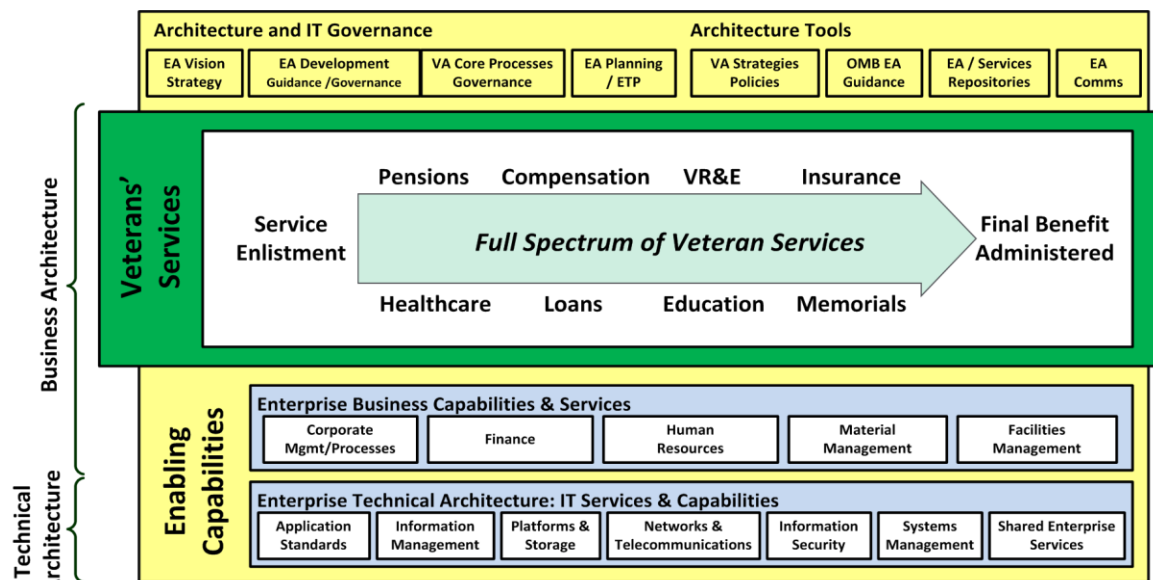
Architecture and IT Governance

Architecture Tools

EA Vision Strategy

EA Development Guidance /Governance

VA Core Processes Governance

EA Planning / ETP

VA Strategies Policies

OMB EA Guidance

EA / Services Repositories

EA Comms

Business Architecture

Veterans' Services

Pensions

Compensation

VR&E

Insurance

Service Enlistment

Full Spectrum of Veteran Services

Final Benefit Administered

Healthcare

Loans

Education

Memorials

Technical Architecture

Enabling Capabilities

Enterprise Business Capabilities & Services

Corporate Mgmt/Processes

Finance

Human Resources

Material Management

Facilities Management

Enterprise Technical Architecture: IT Services & Capabilities

Application Standards

Information Management

Platforms & Storage

Networks & Telecommunications

Information Security

Systems Management

Shared Enterprise Services